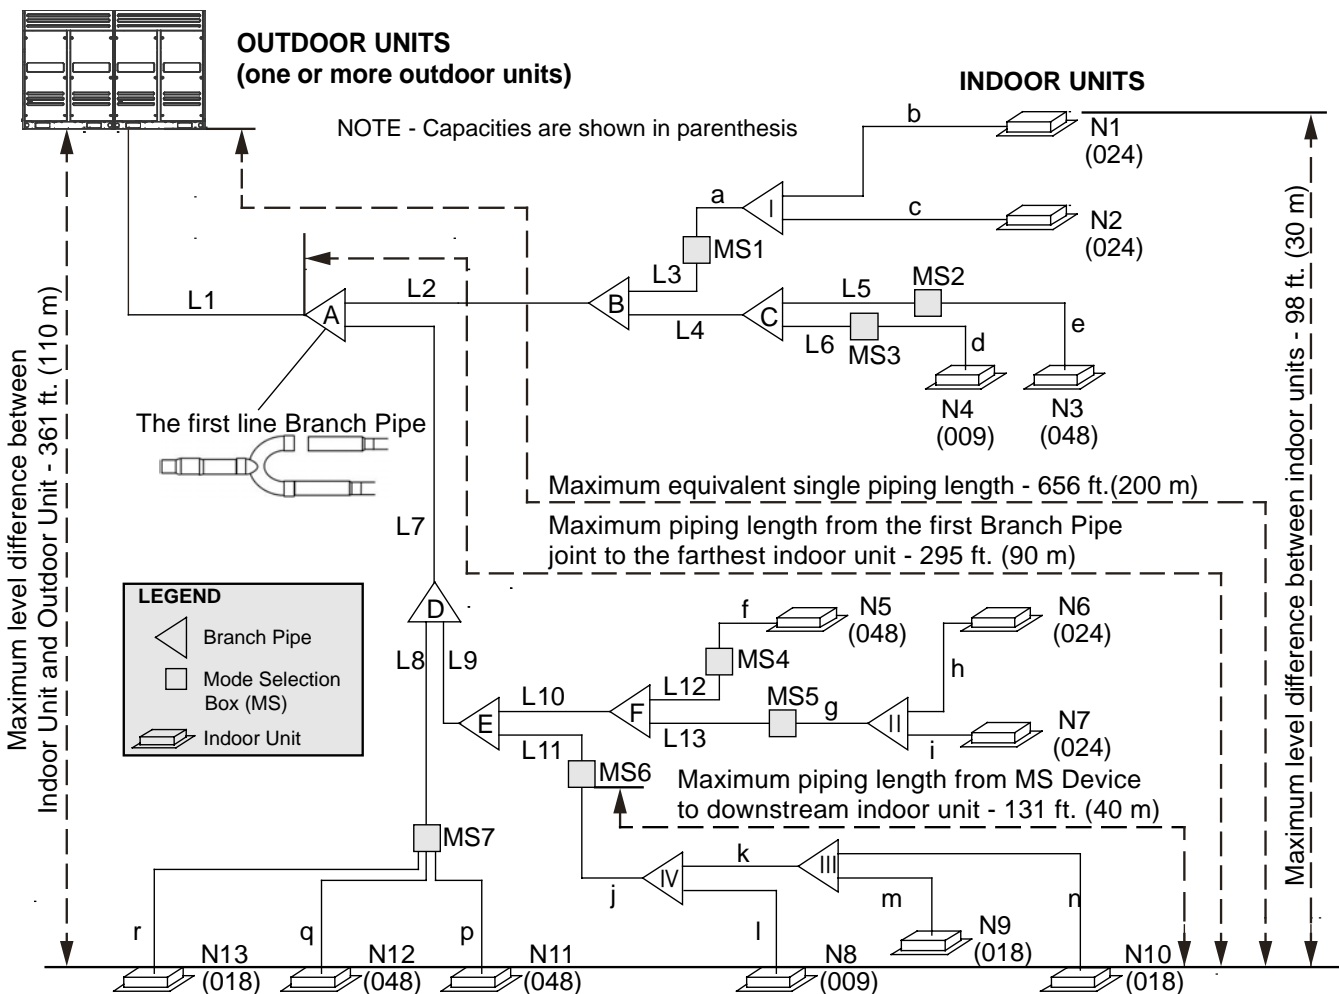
OUTDOOR UNITS
(one or more outdoor units)

INDOOR UNITS

NOTE - Capacities are shown in parenthesis

b
N1
(024)
a
I
c
N2
(024)
MS1
L3
MS2
L5
e
L1
L2
A
B
C
L4
L6
MS3
d
N4
(009)
N3
(048)

The first line Branch Pipe

Maximum equivalent single piping length - 656 ft.(200 m)

Maximum piping length from the first Branch Pipe joint to the farthest indoor unit - 295 ft. (90 m)

L7

D

LEGEND
Branch Pipe
Mode Selection Box (MS)
Indoor Unit

f
N5
(048)
N6
(024)
MS4
h
L8
L9
L12
L10
F
MS5
g
II
E
L13
i
N7
(024)
L11
MS6

Maximum piping length from MS Device to downstream indoor unit - 131 ft. (40 m)

MS7
k
III
IV
j
m
n
N9
(018)
r
q
p
l
N13
(018)
N12
(048)
N11
(048)
N8
(009)
N10
(018)

Maximum level difference between Indoor Unit and Outdoor Unit - 361 ft. (110 m)

Maximum level difference between indoor units - 98 ft. (30 m)